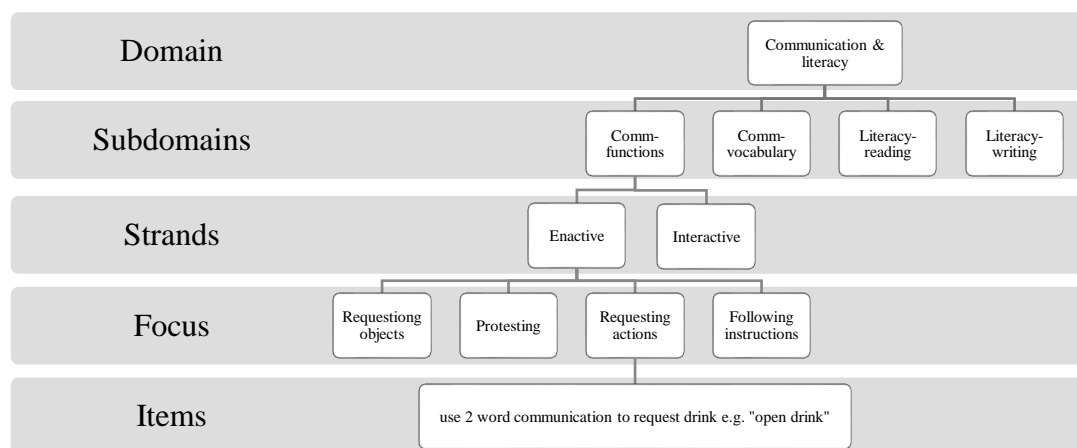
Domain

Communication & literacy

Subdomains

Comm-functions

Comm-vocabulary

Literacy-reading

Literacy-writing

Strands

Enactive

Interactive

Focus

Requestiong objects

Protesting

Requesting actions

Following instructions

Items

use 2 word communication to request drink e.g. "open drink"